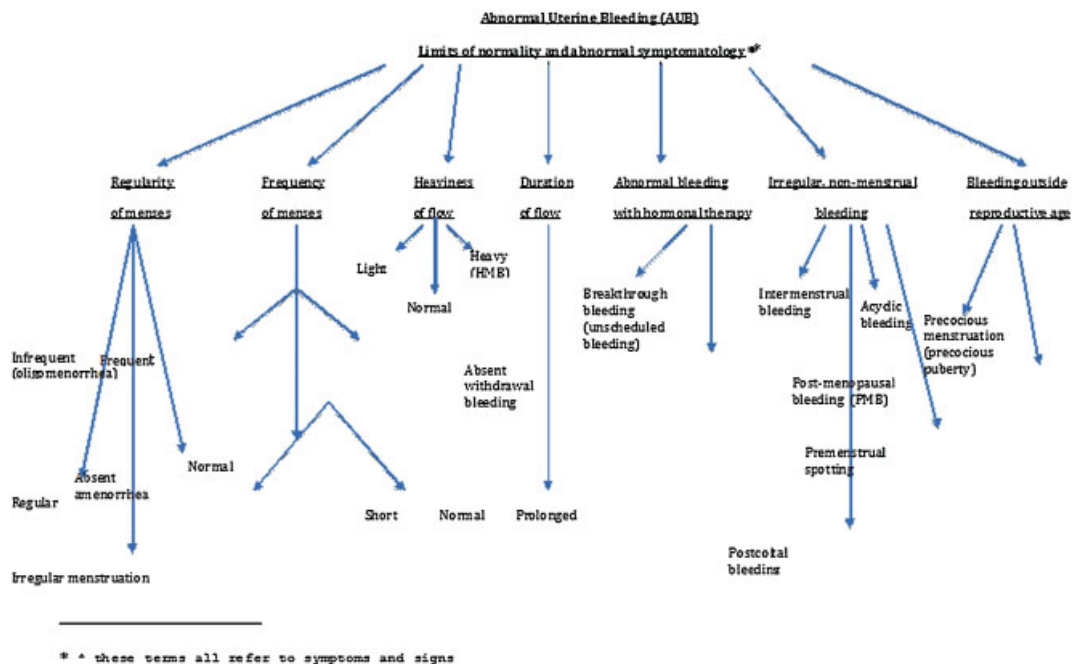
Abnormal Uterine Bleeding (AUB)

Limits of normality and abnormal symptomatology**

Regularity of menses

Frequency of menses

Heaviness of flow

Duration of flow

Abnormal bleeding with hormonal therapy

Irregular, non-menstrual bleeding

Bleeding outside reproductive age

Light

Heavy (HMB)

Normal

Breakthrough bleeding (unscheduled bleeding)

Intermenstrual bleeding

Acyclic bleeding

Precocious menstruation (precocious puberty)

Infrequent (oligomenorrhea)

Frequent

Absent withdrawal bleeding

Post-menopausal bleeding (PMB)

Absent amenorrhea

Normal

Premenstrual spotting

Regular

Short

Normal

Prolonged

Postcoital bleeding

Irregular menstruation

* * these terms all refer to symptoms and signs